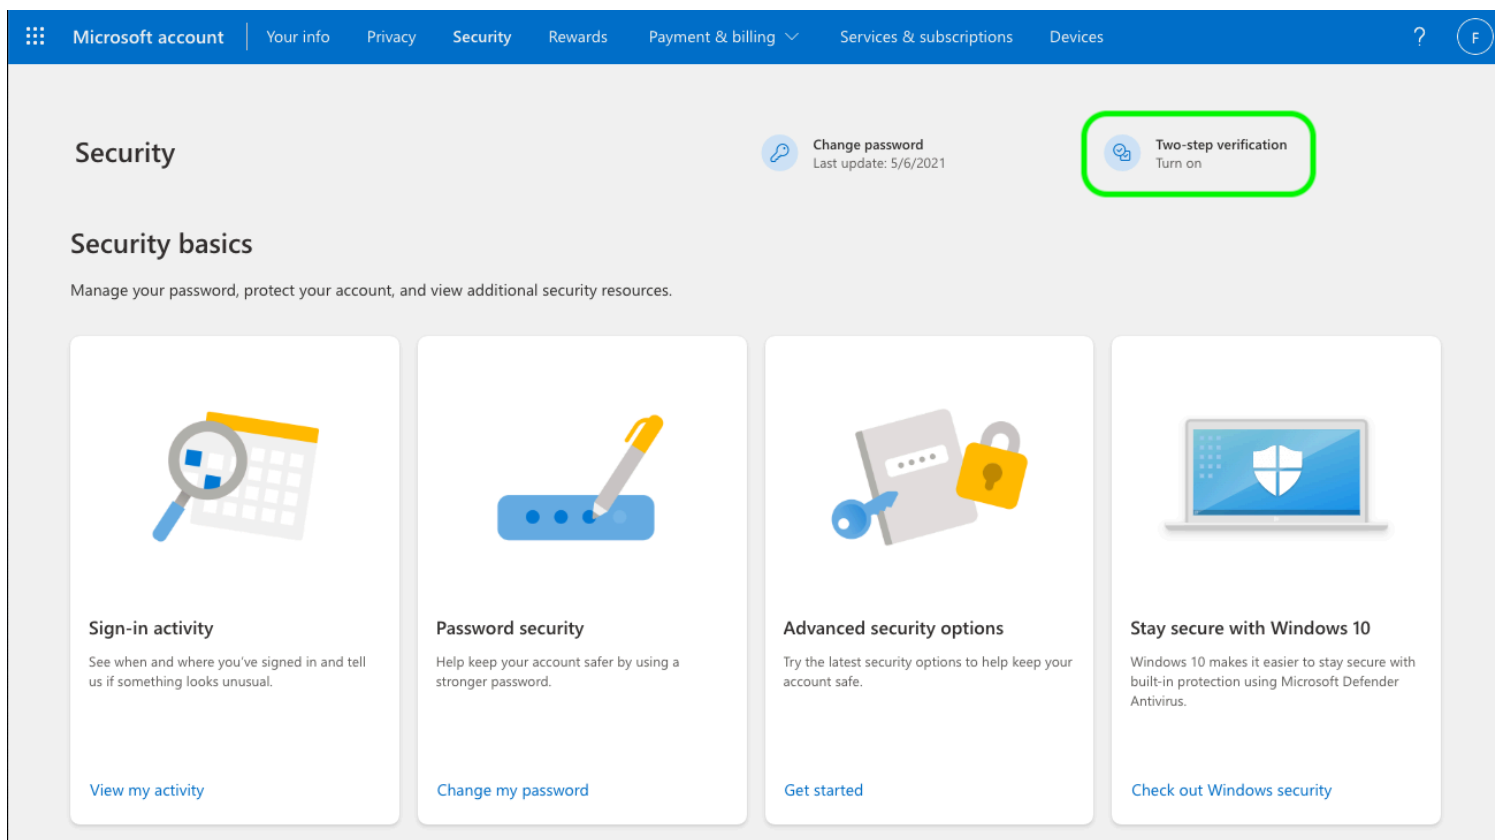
Microsoft account | Your info Privacy Security Rewards Payment & billing Services & subscriptions Devices ? F

Security

Change password
Last update: 5/6/2021

Two-step verification
Turn on

Security basics

Manage your password, protect your account, and view additional security resources.

Sign-in activity

See when and where you've signed in and tell us if something looks unusual.

View my activity

Password security

Help keep your account safer by using a stronger password.

Change my password

Advanced security options

Try the latest security options to help keep your account safe.

Get started

Stay secure with Windows 10

Windows 10 makes it easier to stay secure with built-in protection using Microsoft Defender Antivirus.

Check out Windows security